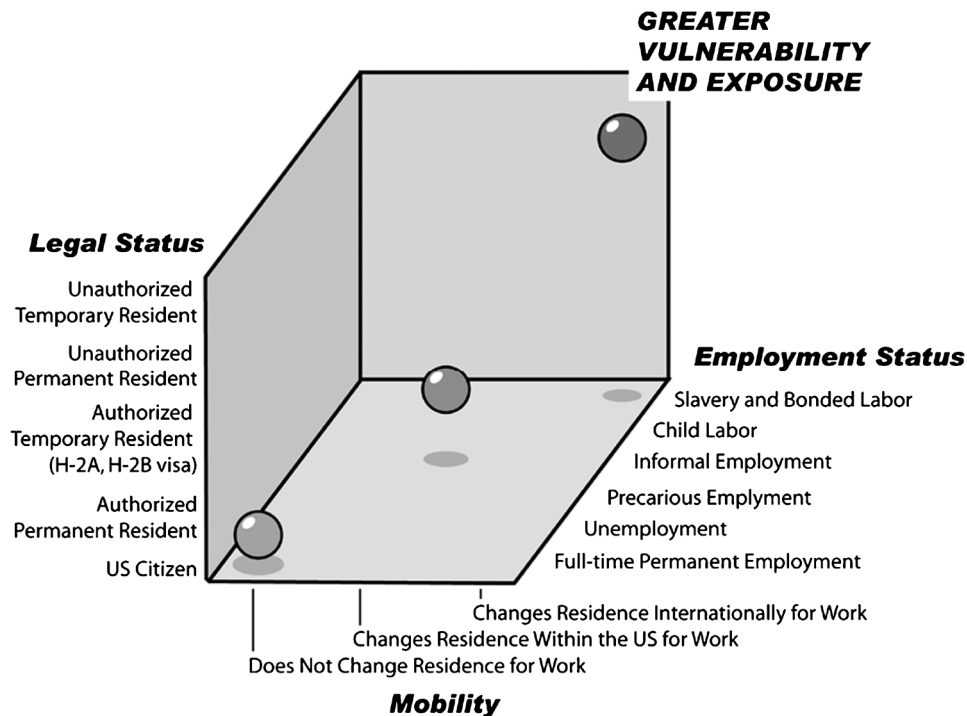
GREATER VULNERABILITY AND EXPOSURE

Legal Status

Unauthorized Temporary Resident

Unauthorized Permanent Resident

Authorized Temporary Resident (H-2A, H-2B visa)

Authorized Permanent Resident

US Citizen

Employment Status

Slavery and Bonded Labor

Child Labor

Informal Employment

Precarious Emplyment

Unemployment

Full-time Permanent Employment

Changes Residence Internationally for Work

Changes Residence Within the US for Work

Does Not Change Residence for Work

Mobility